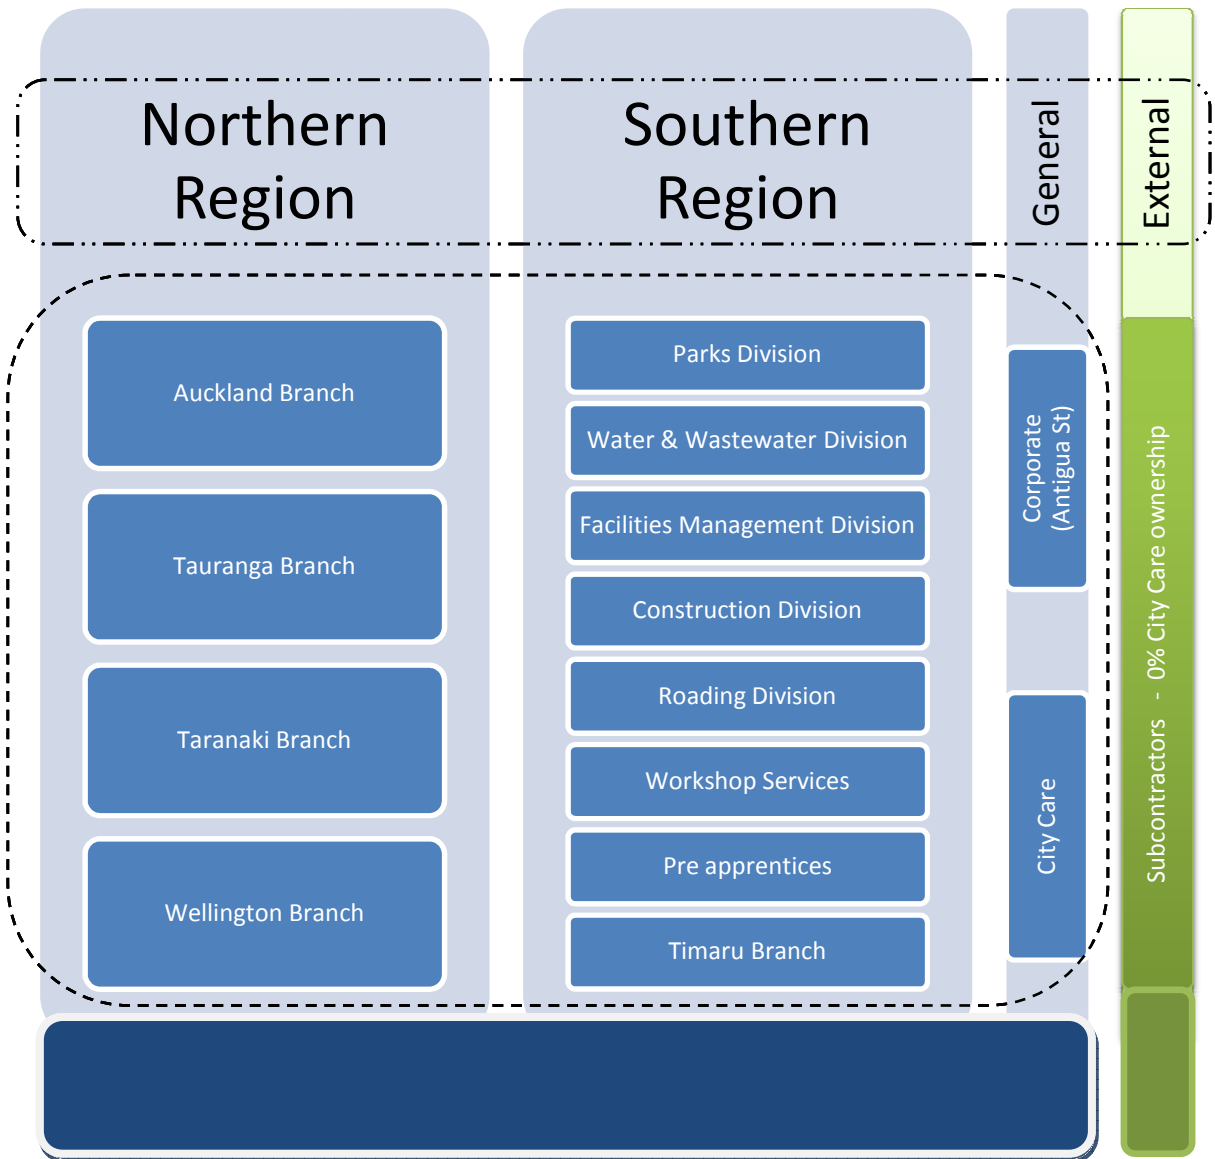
Northern Region

Southern Region

General

External

Auckland Branch

Tauranga Branch

Taranaki Branch

Wellington Branch

Parks Division

Water & Wastewater Division

Facilities Management Division

Construction Division

Roading Division

Workshop Services

Pre apprentices

Timaru Branch

Corporate (Antigua St)

City Care

Subcontractors - 0% City Care ownership